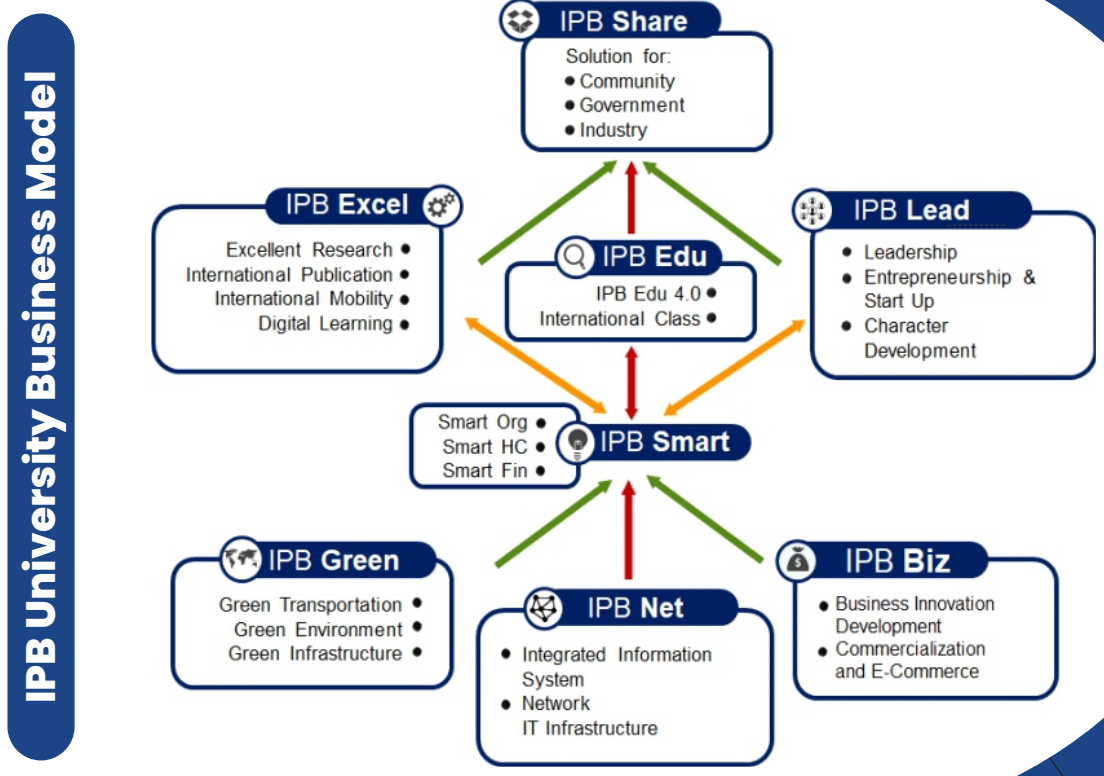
IPB University Business Model

IPB Share
Solution for:
- Community
- Government
- Industry

IPB Excel
Excellent Research •
International Publication •
International Mobility •
Digital Learning •

IPB Edu
IPB Edu 4.0 •
International Class •

IPB Lead
- Leadership
- Entrepreneurship & Start Up
- Character Development

Smart Org •
Smart HC •
Smart Fin •
IPB Smart

IPB Green
Green Transportation •
Green Environment •
Green Infrastructure •

IPB Net
- Integrated Information System
- Network IT Infrastructure

IPB Biz
- Business Innovation Development
- Commercialization and E-Commerce